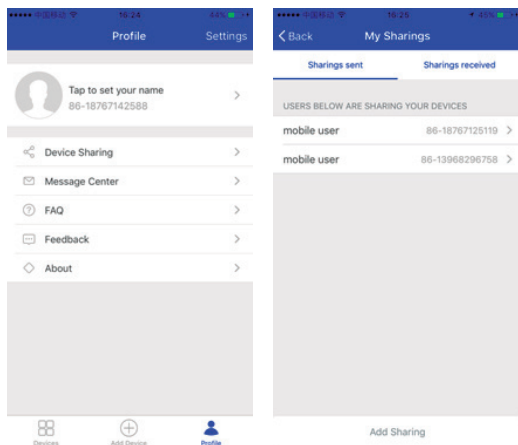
16:24

Profile

Settings

Tap to set your name

86-18767142588

Device Sharing

Message Center

FAQ

Feedback

About

Devices

Add Device

Profile

16:25

Back

My Sharings

Sharings sent

Sharings received

USERS BELOW ARE SHARING YOUR DEVICES

mobile user 86-18767125119

mobile user 86-13968296758

Add Sharing